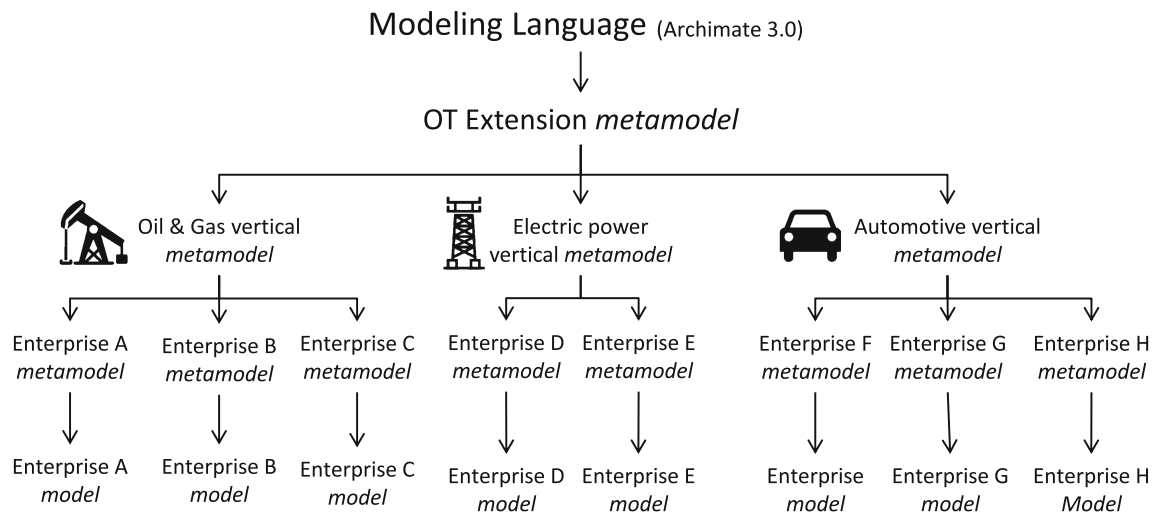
Modeling Language (Archimate 3.0)

OT Extension *metamodel*

Oil & Gas vertical *metamodel*

Electric power vertical *metamodel*

Automotive vertical *metamodel*

Enterprise A *metamodel*

Enterprise B *metamodel*

Enterprise C *metamodel*

Enterprise D *metamodel*

Enterprise E *metamodel*

Enterprise F *metamodel*

Enterprise G *metamodel*

Enterprise H *metamodel*

Enterprise A *model*

Enterprise B *model*

Enterprise C *model*

Enterprise D *model*

Enterprise E *model*

Enterprise *model*

Enterprise G *model*

Enterprise H *Model*